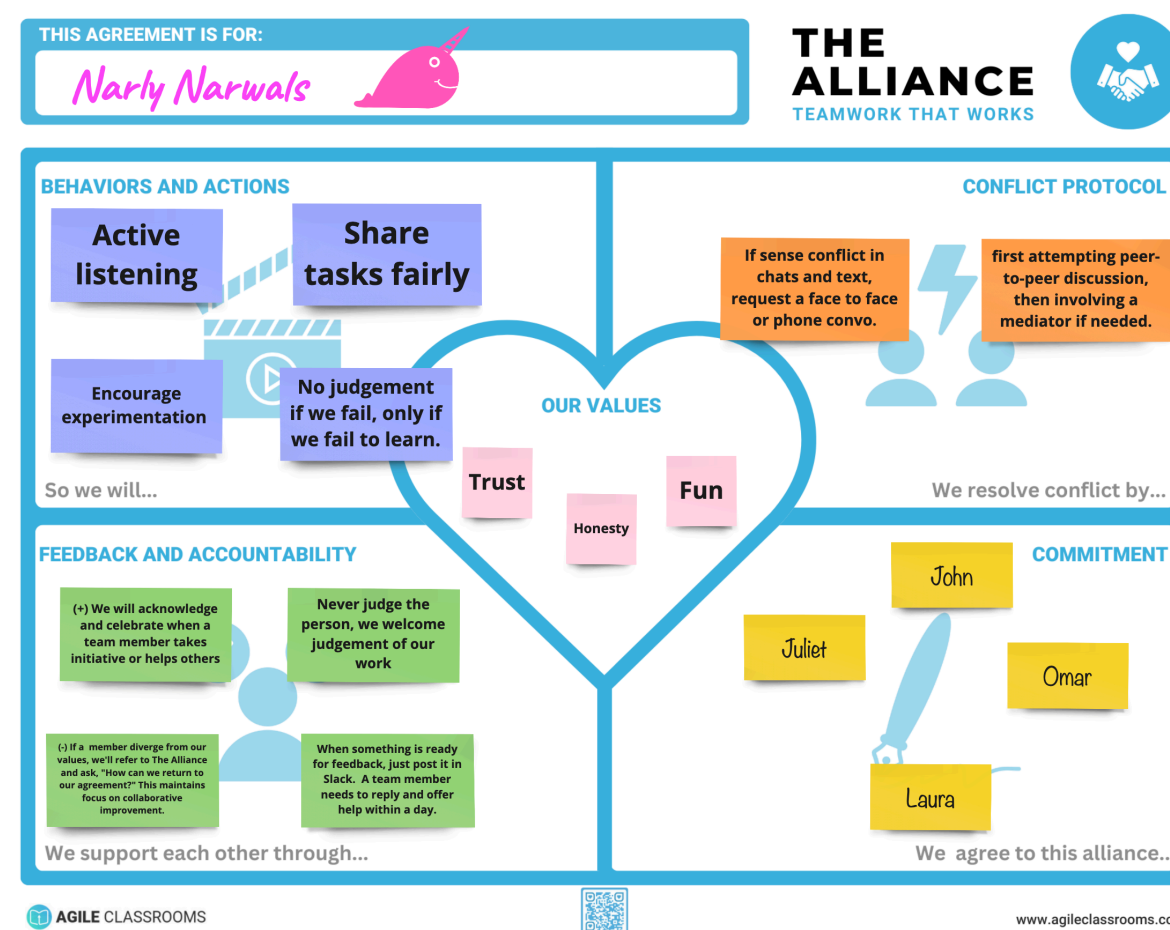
THIS AGREEMENT IS FOR:

Narly Narwals

THE ALLIANCE
TEAMWORK THAT WORKS

BEHAVIORS AND ACTIONS

Active listening

Share tasks fairly

Encourage experimentation

No judgement if we fail, only if we fail to learn.

So we will...

CONFLICT PROTOCOL

If sense conflict in chats and text, request a face to face or phone convo.

first attempting peer-to-peer discussion, then involving a mediator if needed.

We resolve conflict by...

OUR VALUES

Trust

Honesty

Fun

FEEDBACK AND ACCOUNTABILITY

(+) We will acknowledge and celebrate when a team member takes initiative or helps others

Never judge the person, we welcome judgement of our work

(-) If a member diverge from our values, we'll refer to The Alliance and ask, "How can we return to our agreement?" This maintains focus on collaborative improvement.

When something is ready for feedback, just post it in Slack. A team member needs to reply and offer help within a day.

We support each other through...

COMMITMENT

John

Juliet

Omar

Laura

We agree to this alliance..

AGILE CLASSROOMS

www.agileclassrooms.c